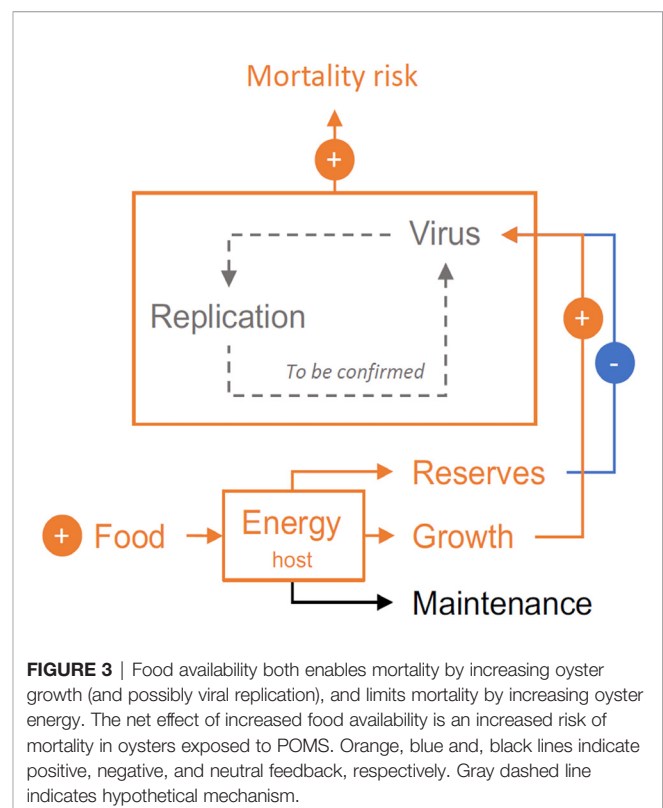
Mortality risk

+

Virus

Replication

To be confirmed

+

-

Reserves

+ Food

Energy
host

Growth

Maintenance

**FIGURE 3** | Food availability both enables mortality by increasing oyster growth (and possibly viral replication), and limits mortality by increasing oyster energy. The net effect of increased food availability is an increased risk of mortality in oysters exposed to POMS. Orange, blue and, black lines indicate positive, negative, and neutral feedback, respectively. Gray dashed line indicates hypothetical mechanism.